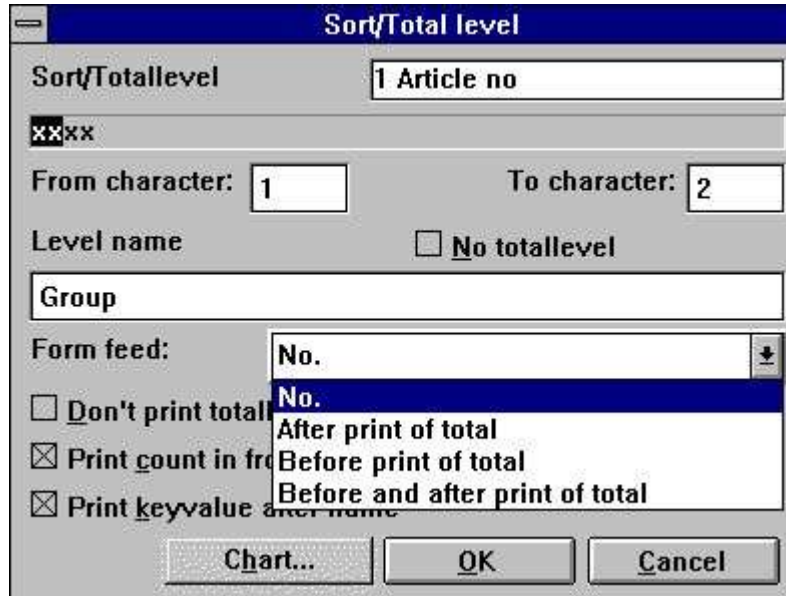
Sort/Total level

Sort/Totallevel 1 Article no

xxxx

From character: 1 To character: 2

Level name No totallevel

Group

Form feed: No.

No.
After print of total
Before print of total
Before and after print of total

Don't print totall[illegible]

Print count in fr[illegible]

Print keyvalue a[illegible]

Chart... OK Cancel